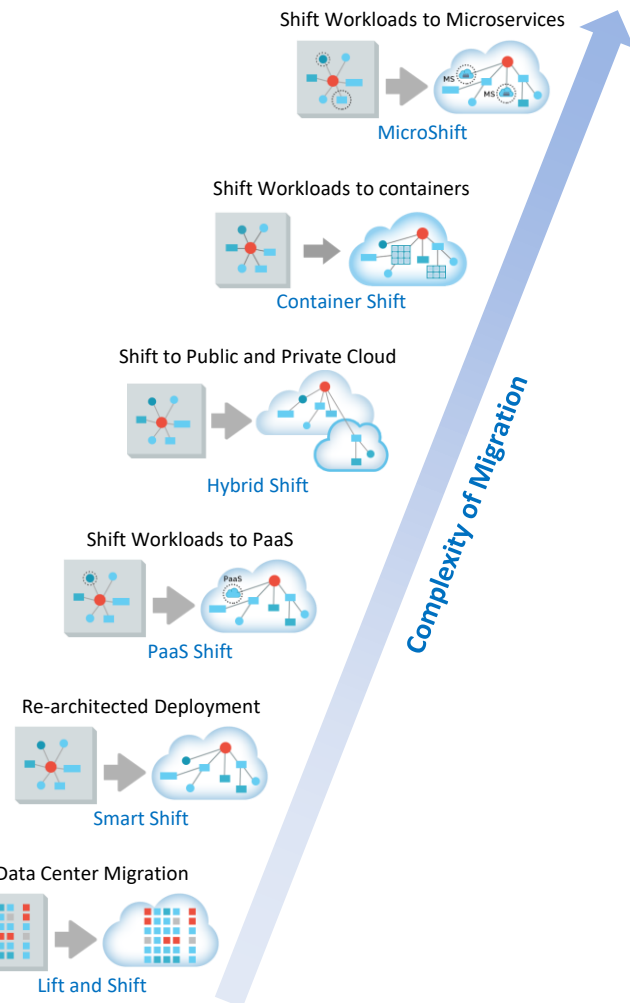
Shift Workloads to Microservices

MS

MS

MicroShift

Shift Workloads to containers

Container Shift

Shift to Public and Private Cloud

Hybrid Shift

Shift Workloads to PaaS

PaaS

PaaS Shift

Re-architected Deployment

Smart Shift

Data Center Migration

Lift and Shift

Complexity of Migration